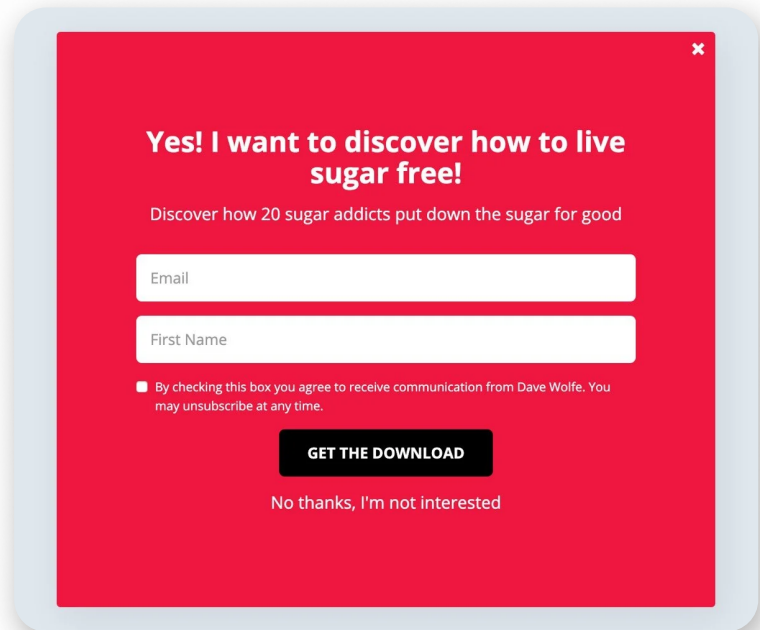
×

Yes! I want to discover how to live sugar free!

Discover how 20 sugar addicts put down the sugar for good

Email

First Name

By checking this box you agree to receive communication from Dave Wolfe. You may unsubscribe at any time.

GET THE DOWNLOAD

No thanks, I'm not interested